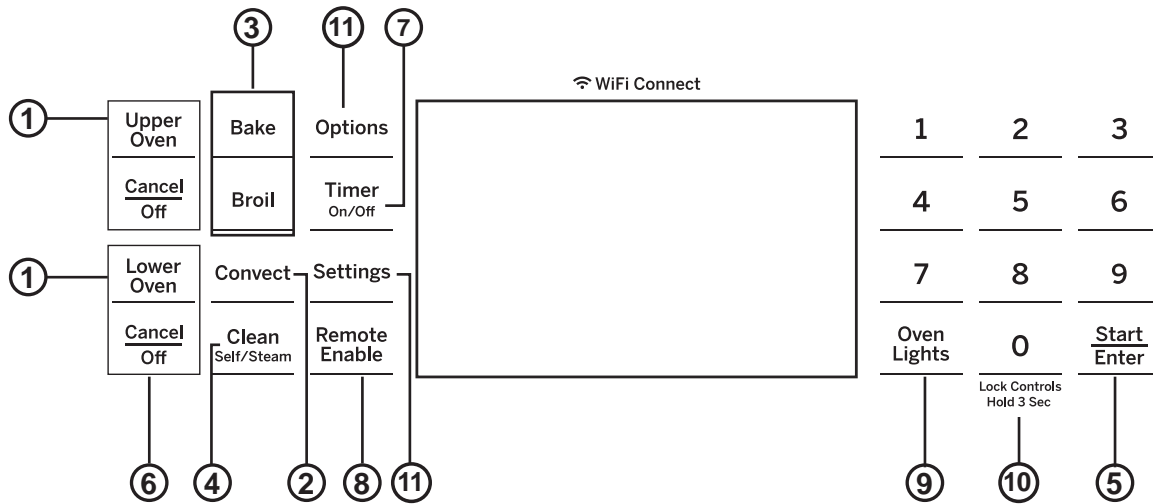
3
11
7
WiFi Connect
1
Upper Oven
Cancel
Off
Bake
Broil
Options
Timer
On/Off
1
2
3
4
5
6
1
Lower Oven
Cancel
Off
Convect
Settings
Clean
Self/Steam
Remote Enable
7
8
9
Oven Lights
0
Lock Controls Hold 3 Sec
Start
Enter
6
4
2
8
11
9
10
5